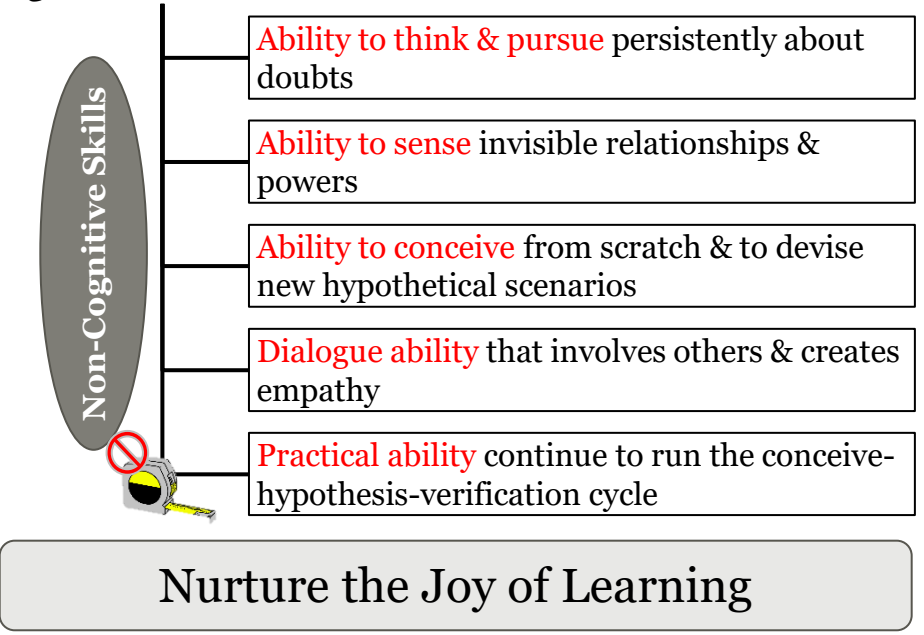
Non-Cognitive Skills

Ability to think & pursue persistently about doubts

Ability to sense invisible relationships & powers

Ability to conceive from scratch & to devise new hypothetical scenarios

Dialogue ability that involves others & creates empathy

Practical ability continue to run the conceive-hypothesis-verification cycle

Nurture the Joy of Learning